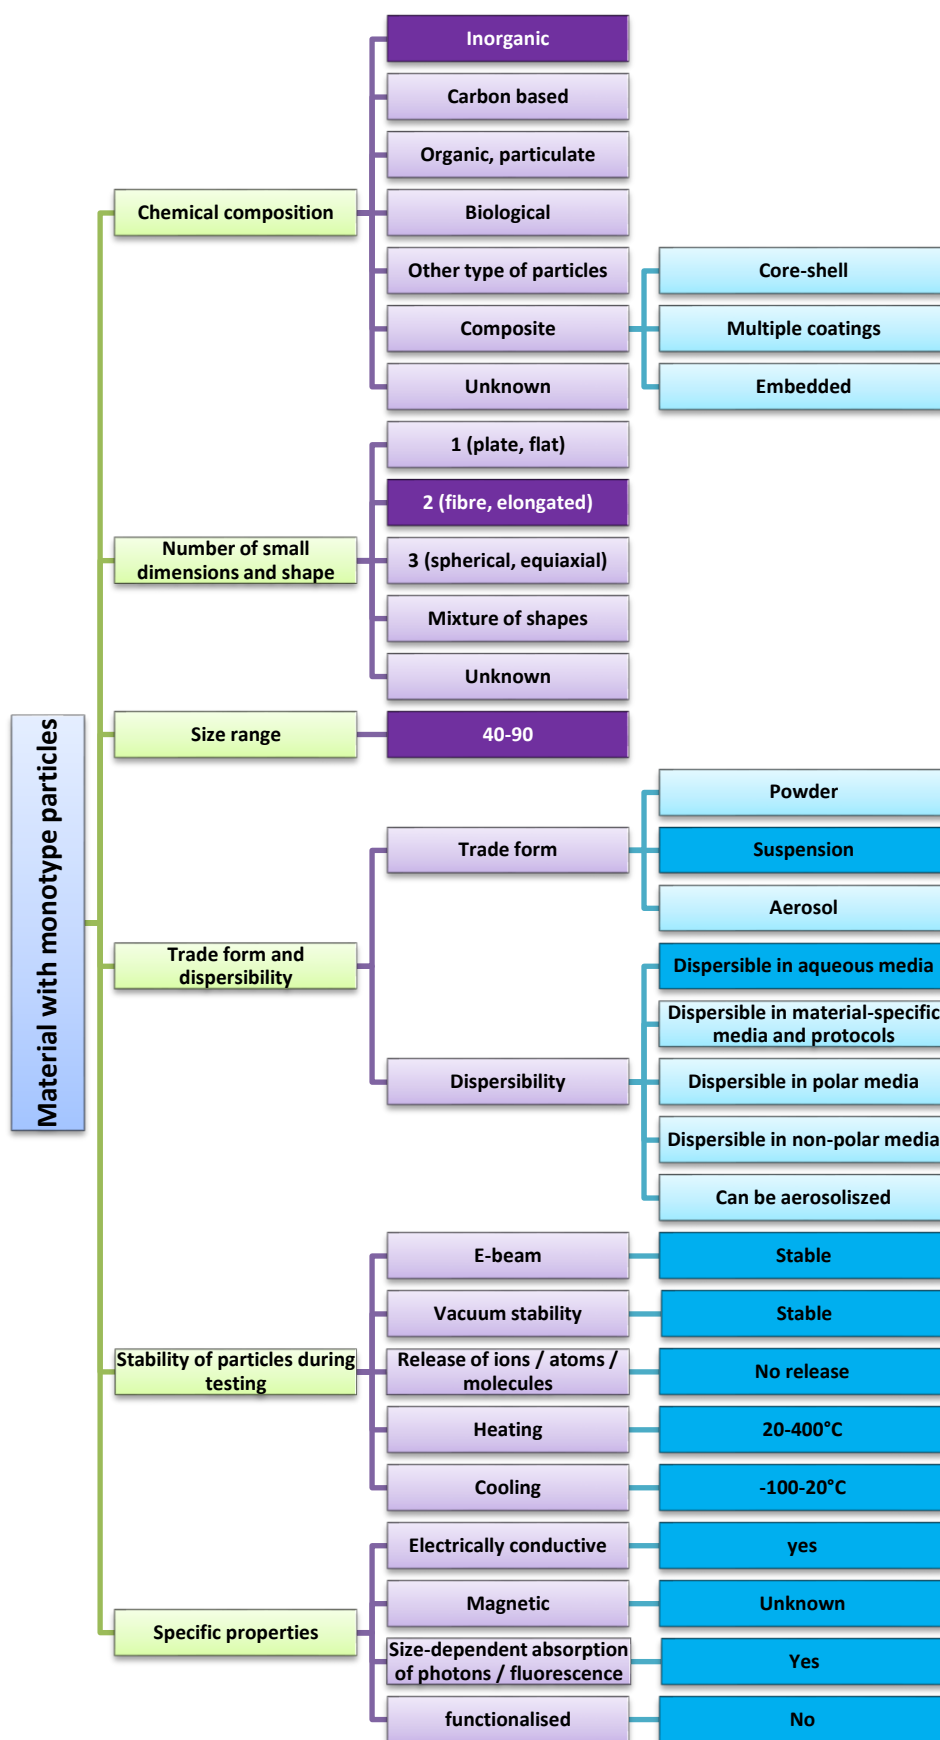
Material with monotype particles

Chemical composition

Inorganic

Carbon based

Organic, particulate

Biological

Other type of particles

Composite

Core-shell

Multiple coatings

Embedded

Unknown

Number of small dimensions and shape

1 (plate, flat)

2 (fibre, elongated)

3 (spherical, equiaxial)

Mixture of shapes

Unknown

Size range

40-90

Trade form and dispersibility

Trade form

Powder

Suspension

Aerosol

Dispersibility

Dispersible in aqueous media

Dispersible in material-specific media and protocols

Dispersible in polar media

Dispersible in non-polar media

Can be aerosolized

Stability of particles during testing

E-beam

Stable

Vacuum stability

Stable

Release of ions / atoms / molecules

No release

Heating

20-400°C

Cooling

-100-20°C

Specific properties

Electrically conductive

yes

Magnetic

Unknown

Size-dependent absorption of photons / fluorescence

Yes

functionalised

No